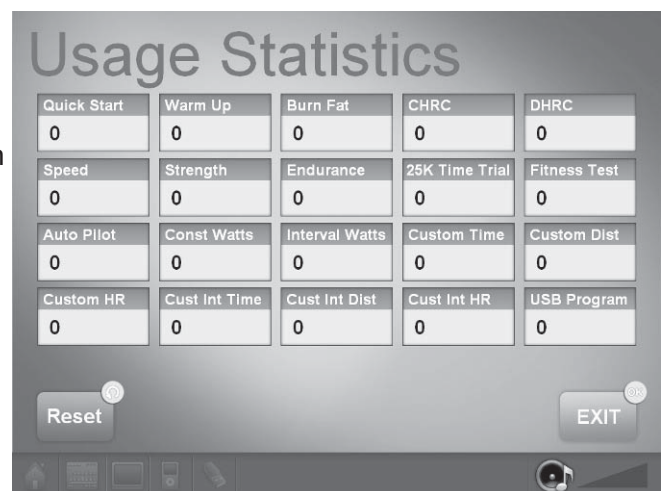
Usage Statistics

| Quick Start | Warm Up | Burn Fat | CHRC | DHRC |
|---|---|---|---|---|
| 0 | 0 | 0 | 0 | 0 |
| Speed | Strength | Endurance | 25K Time Trial | Fitness Test |
| 0 | 0 | 0 | 0 | 0 |
| Auto Pilot | Const Watts | Interval Watts | Custom Time | Custom Dist |
| 0 | 0 | 0 | 0 | 0 |
| Custom HR | Cust Int Time | Cust Int Dist | Cust Int HR | USB Program |
| 0 | 0 | 0 | 0 | 0 |

Reset

EXIT